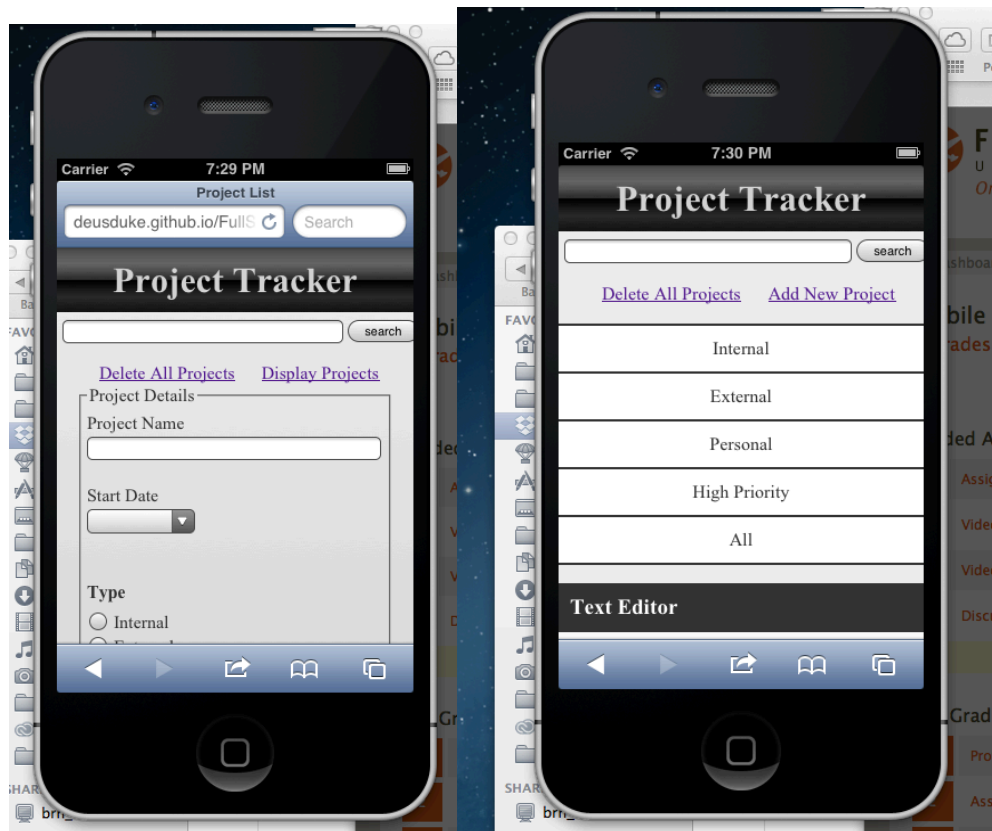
Carrier 7:29 PM

Project List

deusduke.github.io/FullS

Search

Project Tracker

search

Delete All Projects Display Projects

Project Details

Project Name

Start Date

Type

Internal

Carrier 7:30 PM

Project Tracker

search

Delete All Projects Add New Project

Internal

External

Personal

High Priority

All

Text Editor